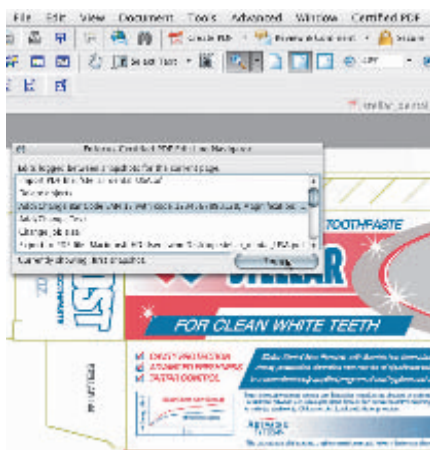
File Edit View Document Tools Advanced Window Certified PDF

Create PDF · Review & Comment · Secure

Select Text

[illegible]

Enfocus Certified PDF Edit Log Navigator

Edits logged between snapshots for the current page

Import PDF file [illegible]
Transform objects
Add/Change barcode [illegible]
Add/Change Text
Change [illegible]
Import PDF file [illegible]

Currently showing: first snapshot

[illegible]

TOOTHPASTE

STELLAR

FOR CLEAN WHITE TEETH

CAVITY PROTECTION
ANTI-BACTERIA
TARTAR CONTROL

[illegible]